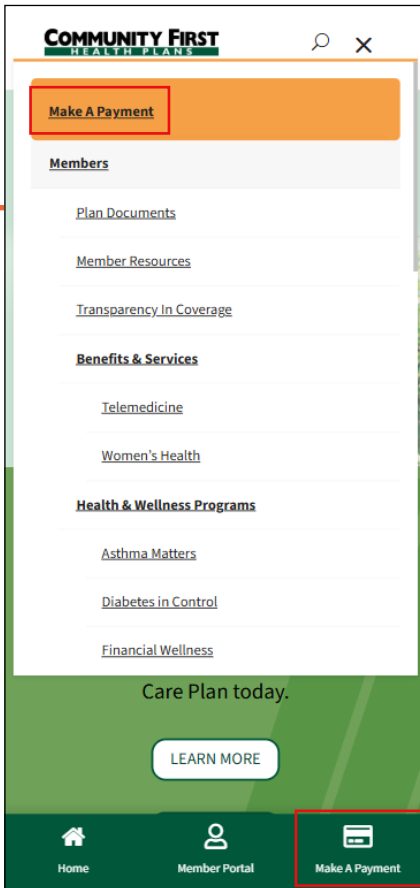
COMMUNITY FIRST
HEALTH PLANS

Make A Payment

Members

Plan Documents

Member Resources

Transparency In Coverage

Benefits & Services

Telemedicine

Women's Health

Health & Wellness Programs

Asthma Matters

Diabetes in Control

Financial Wellness

Care Plan today.

LEARN MORE

Home

Member Portal

Make A Payment